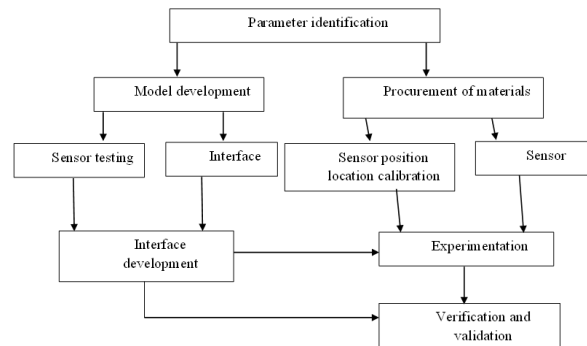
Parameter identification

Model development

Procurement of materials

Sensor testing

Interface

Sensor position location calibration

Sensor

Interface development

Experimentation

Verification and validation